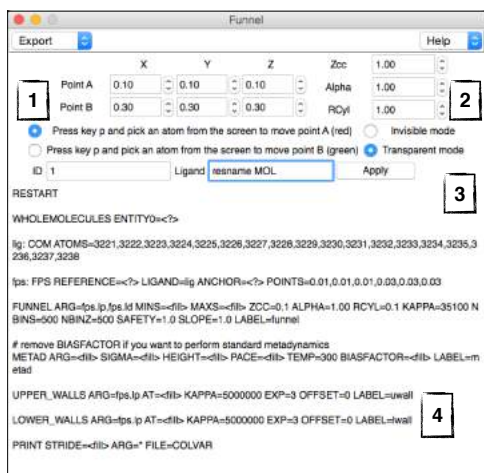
Funnel

Export

Help

X Y Z

Point A 0.10 0.10 0.10

Point B 0.30 0.30 0.30

Zcc 1.00

Alpha 1.00

RCyl 1.00

1

2

Press key p and pick an atom from the screen to move point A (red)

Invisible mode

Press key p and pick an atom from the screen to move point B (green)

Transparent mode

ID 1

Ligand resname MOL

Apply

3

RESTART

WHOLEMOLECULES ENTITY0=<?>

lig: COM ATOMS=3221,3222,3223,3224,3225,3226,3227,3228,3229,3230,3231,3232,3233,3234,3235,3236,3237,3238

fps: FPS REFERENCE=<?> LIGAND=lig ANCHOR=<?> POINTS=0.01,0.01,0.01,0.03,0.03,0.03

FUNNEL ARG=fps.lp,fps.ld MINS=<fill> MAXS=<fill> ZCC=0.1 ALPHA=1.00 RCYL=0.1 KAPPA=35100 NBINS=500 NBINZ=500 SAFETY=1.0 SLOPE=1.0 LABEL=funnel

# remove BIASFACTOR if you want to perform standard metadynamics
METAD ARG=<fill> SIGMA=<fill> HEIGHT=<fill> PACE=<fill> TEMP=300 BIASFACTOR=<fill> LABEL=metad

UPPER_WALLS ARG=fps.lp AT=<fill> KAPPA=5000000 EXP=3 OFFSET=0 LABEL=uwall

LOWER_WALLS ARG=fps.lp AT=<fill> KAPPA=5000000 EXP=3 OFFSET=0 LABEL=lwall

4

PRINT STRIDE=<fill> ARG=* FILE=COLVAR